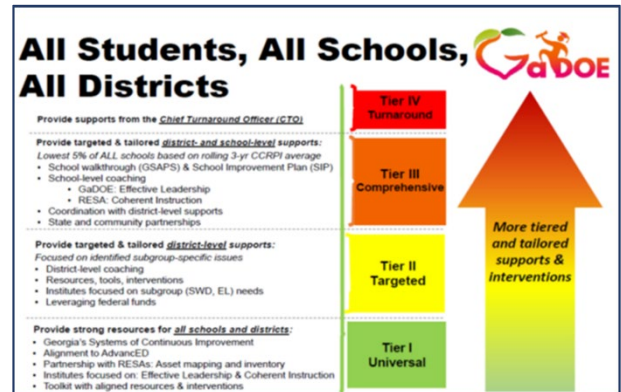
All Students, All Schools, All Districts

GaDOE

Provide supports from the Chief Turnaround Officer (CTO)

Tier IV Turnaround

Provide targeted & tailored district- and school-level supports:
Lowest 5% of ALL schools based on rolling 3-yr CCRPI average
• School walkthrough (GSAPS) & School Improvement Plan (SIP)
• School-level coaching
  • GaDOE: Effective Leadership
  • RESA: Coherent Instruction
• Coordination with district-level supports
• State and community partnerships

Tier III Comprehensive

Provide targeted & tailored district-level supports:
Focused on identified subgroup-specific issues
• District-level coaching
• Resources, tools, interventions
• Institutes focused on subgroup (SWD, EL) needs
• Leveraging federal funds

Tier II Targeted

Provide strong resources for all schools and districts:
• Georgia's Systems of Continuous Improvement
• Alignment to AdvancED
• Partnership with RESAs: Asset mapping and inventory
• Institutes focused on: Effective Leadership & Coherent Instruction
• Toolkit with aligned resources & interventions

Tier I Universal

More tiered and tailored supports & interventions